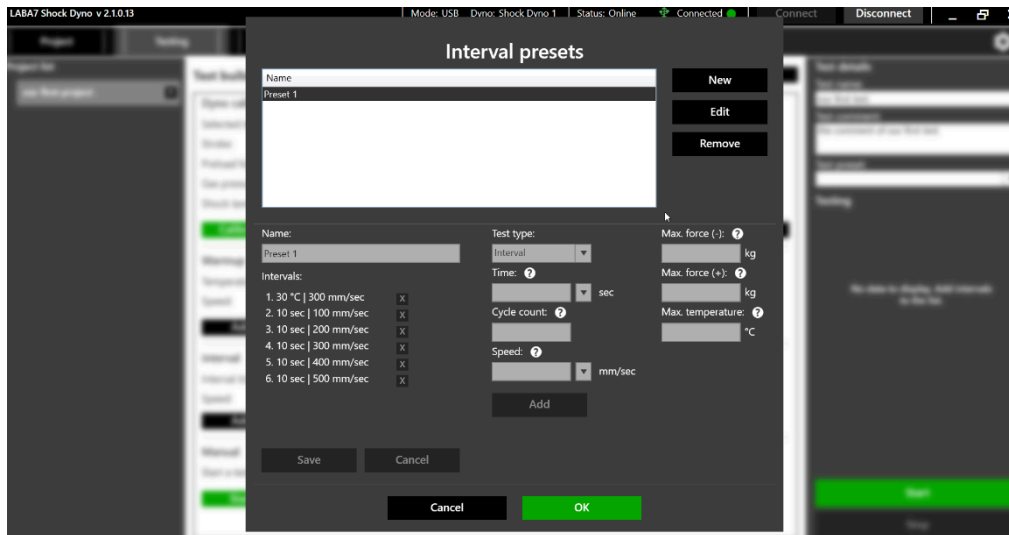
LABA7 Shock Dyno v 2.1.0.13

Mode: USB | Dyno: Shock Dyno 1 | Status: Online | Connected

Connect

Disconnect

Project

Testing

Interval presets

Name

Preset 1

New

Edit

Remove

Name:

Preset 1

Intervals:

1. 30 °C | 300 mm/sec X
2. 10 sec | 100 mm/sec X
3. 10 sec | 200 mm/sec X
4. 10 sec | 300 mm/sec X
5. 10 sec | 400 mm/sec X
6. 10 sec | 500 mm/sec X

Test type:

Interval

Time:

sec

Cycle count:

Speed:

mm/sec

Add

Max. force (-):

kg

Max. force (+):

kg

Max. temperature:

°C

Save

Cancel

Cancel

OK

Test details

Testing

Start

Stop